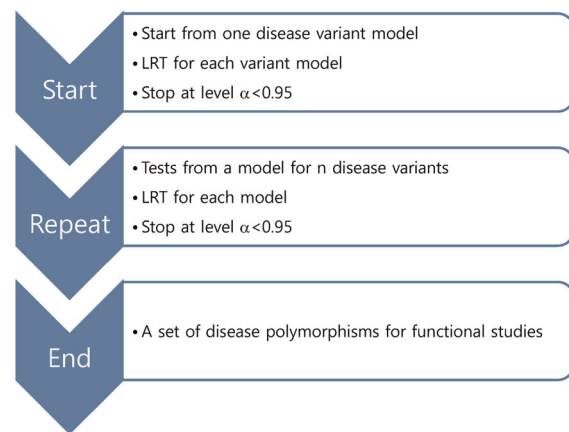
Start

• Start from one disease variant model
• LRT for each variant model
• Stop at level $\alpha$<0.95

Repeat

• Tests from a model for n disease variants
• LRT for each model
• Stop at level $\alpha$<0.95

End

• A set of disease polymorphisms for functional studies